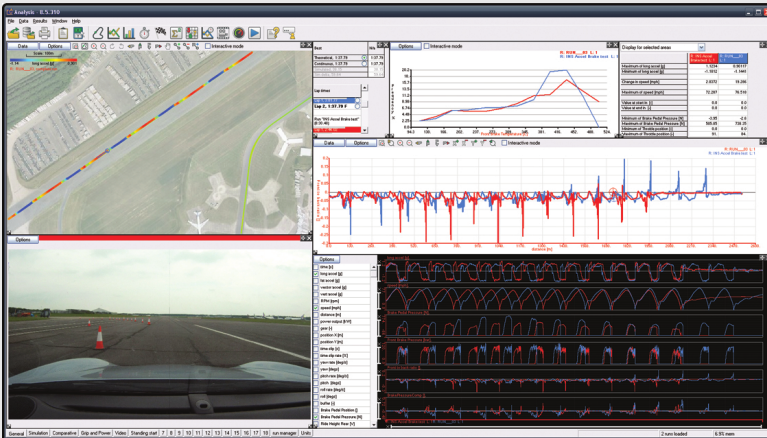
Analysis 8.5.310

File Data Results Window Help

Data Options

Interactive mode

long accel [g]

Options

Best

Theoretical: 1:37.79

Continuous: 1:37.79

Lap 2, 1:37.79 F

Lap times

Options Interactive mode

Display for selected areas

Maximum of long accel [g]

Minimum of long accel [g]

Change in speed [mph]

Maximum of speed [mph]

Value at start in []

Value at end in []

Minimum of Brake Pedal Pressure [N]

Maximum of Brake Pedal Pressure [N]

Minimum of Throttle position []

Maximum of Throttle position []

Data Options Interactive mode

Options

time [s]

long accel [g]

lat accel [g]

vector accel [g]

vert accel [g]

RPM [rpm]

speed [mph]

distance [m]

power output [HP]

gear []

position X [m]

position Y [m]

time slip [s]

time slip rate [1]

yaw rate [deg/s]

yaw [deg]

pitch rate [deg/s]

pitch [deg]

roll rate [deg/s]

roll [deg]

heading [deg]

Brake Pedal Position []

Brake Pedal Pressure [N]

Ride Height Rear [V]

General Simulation Comparative Grip and Power Video Standing start 7 8 9 10 11 12 13 14 15 16 17 18 syn manager Units

2 runs loaded

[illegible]